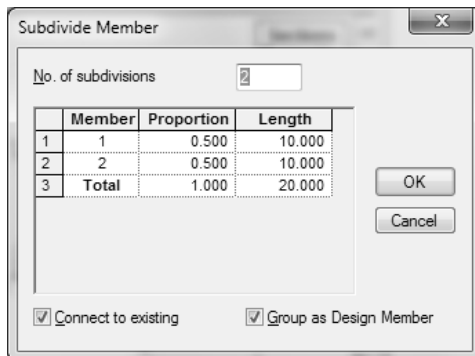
Subdivide Member

No. of subdivisions 2

| | Member | Proportion | Length |
|---|---|---|---|
| 1 | 1 | 0.500 | 10.000 |
| 2 | 2 | 0.500 | 10.000 |
| 3 | Total | 1.000 | 20.000 |

OK

Cancel

Connect to existing

Group as Design Member